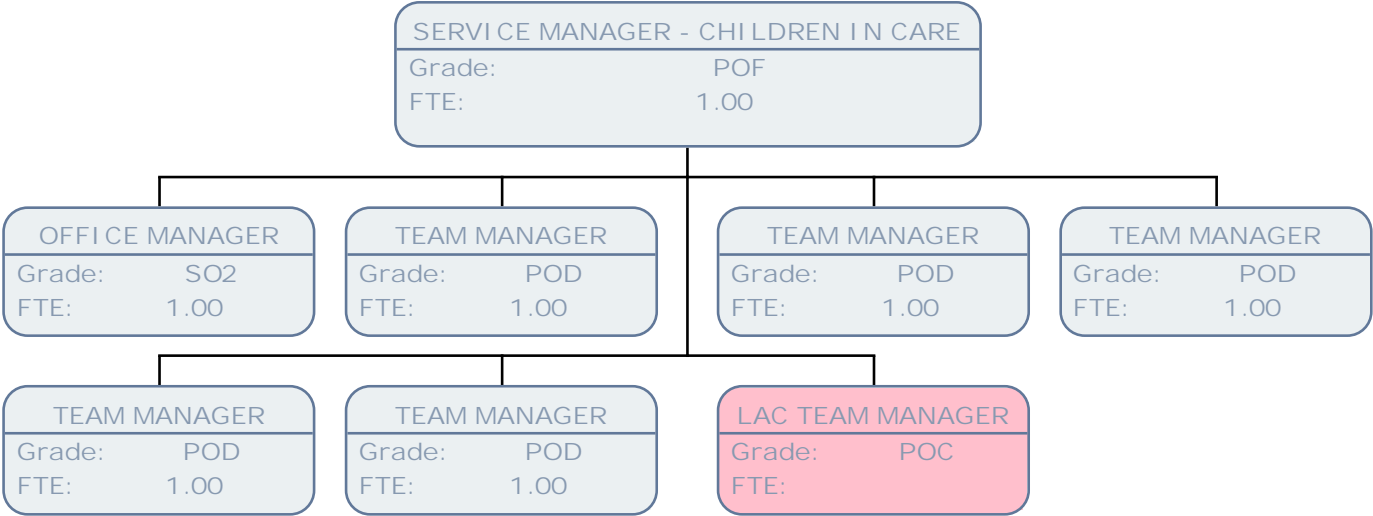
SERVICE MANAGER - CHILDREN IN CARE
Grade: POF
FTE: 1.00

OFFICE MANAGER
Grade: SO2
FTE: 1.00

TEAM MANAGER
Grade: POD
FTE: 1.00

TEAM MANAGER
Grade: POD
FTE: 1.00

TEAM MANAGER
Grade: POD
FTE: 1.00

TEAM MANAGER
Grade: POD
FTE: 1.00

TEAM MANAGER
Grade: POD
FTE: 1.00

LAC TEAM MANAGER
Grade: POC
FTE: